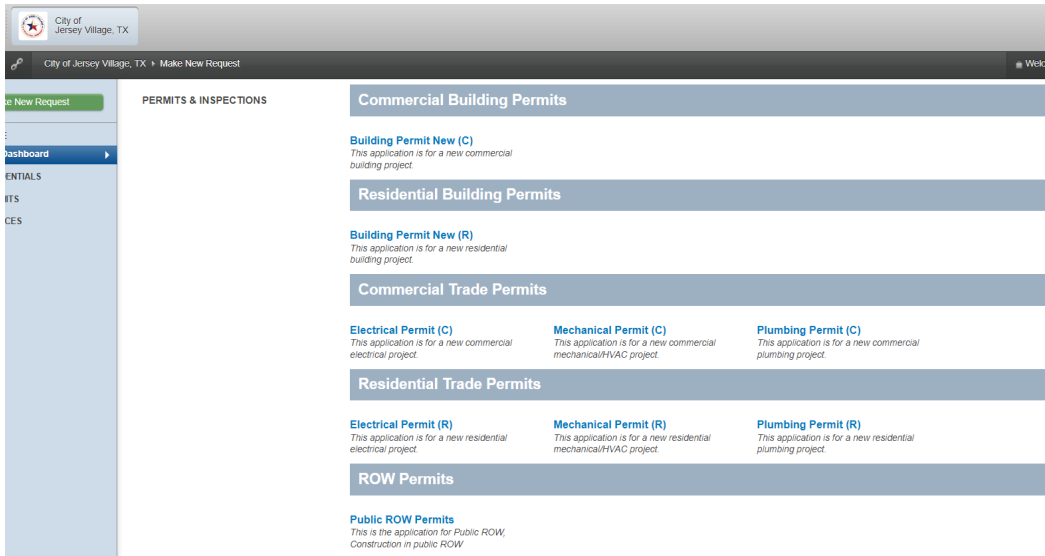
City of Jersey Village, TX

City of Jersey Village, TX ▸ Make New Request

Welc

e New Request

E

Dashboard

ENTIALS

ITS

CES

PERMITS & INSPECTIONS

Commercial Building Permits

Building Permit New (C)
This application is for a new commercial building project.

Residential Building Permits

Building Permit New (R)
This application is for a new residential building project.

Commercial Trade Permits

Electrical Permit (C)
This application is for a new commercial electrical project.

Mechanical Permit (C)
This application is for a new commercial mechanical/HVAC project.

Plumbing Permit (C)
This application is for a new commercial plumbing project.

Residential Trade Permits

Electrical Permit (R)
This application is for a new residential electrical project.

Mechanical Permit (R)
This application is for a new residential mechanical/HVAC project.

Plumbing Permit (R)
This application is for a new residential plumbing project.

ROW Permits

Public ROW Permits
This is the application for Public ROW, Construction in public ROW